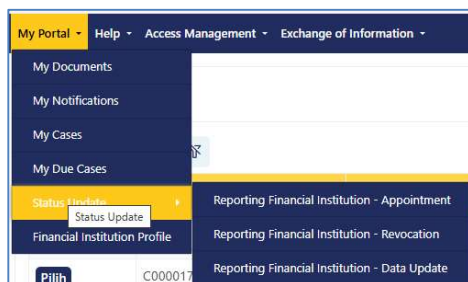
My Portal ▾ Help ▾ Access Management ▾ Exchange of Information ▾

My Documents
My Notifications
My Cases
My Due Cases
Status Update
Status Update
Financial Institution Profile

Reporting Financial Institution - Appointment
Reporting Financial Institution - Revocation
Reporting Financial Institution - Data Update

Pilih
C000017